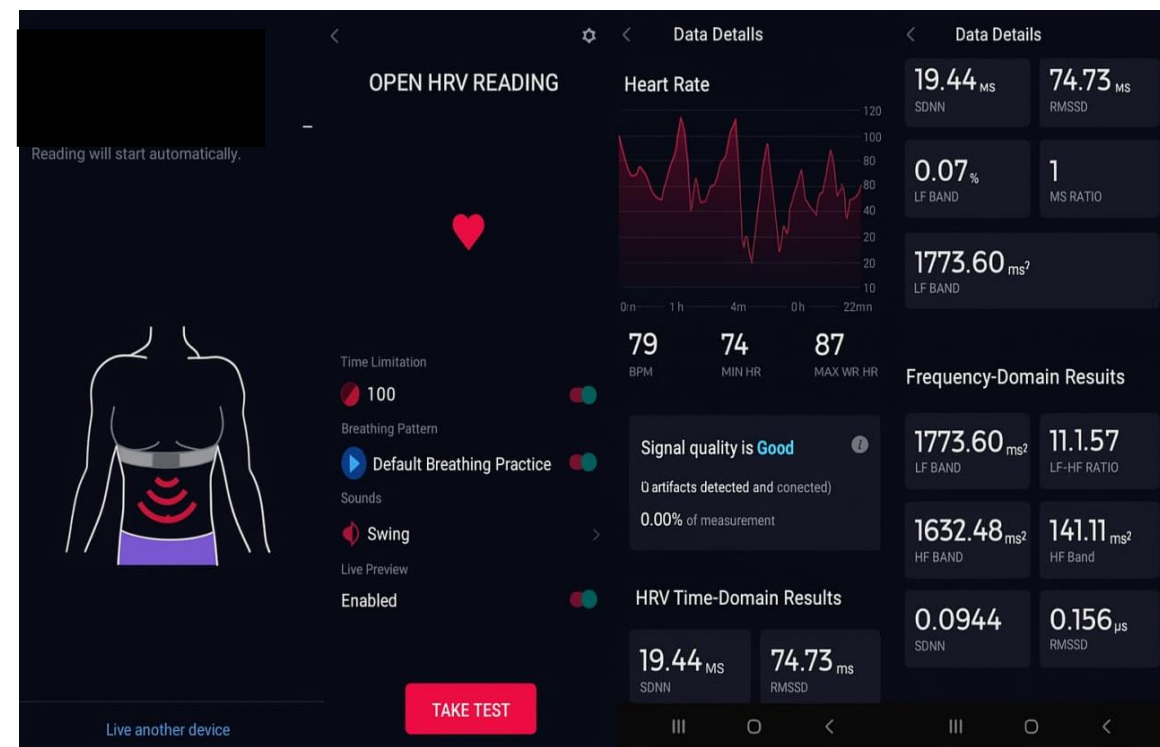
–
Reading will start automatically.

Live another device

<
OPEN HRV READING

Time Limitation
100
Breathing Pattern
Default Breathing Practice
Sounds
Swing
Live Preview
Enabled

TAKE TEST

<
Data Detalls

Heart Rate

120
100
80
80
40
20
20
10

0m 1h 4m 0h 22mn

79
BPM
74
MIN HR
87
MAX WR HR

Signal quality is Good
0 artifacts detected and conected)
0.00% of measurement

HRV Time-Domain Results

19.44 MS
SDNN
74.73 ms
RMSSD

<
Data Detalls

19.44 MS
SDNN
74.73 MS
RMSSD
0.07 %
LF BAND
1
MS RATIO
1773.60 $ms^2$
LF BAND

Frequency-Domain Results

1773.60 $ms^2$
LF BAND
11.1.57
LF-HF RATIO
1632.48 $ms^2$
HF BAND
141.11 $ms^2$
HF Band
0.0944
SDNN
0.156 μs
RMSSD